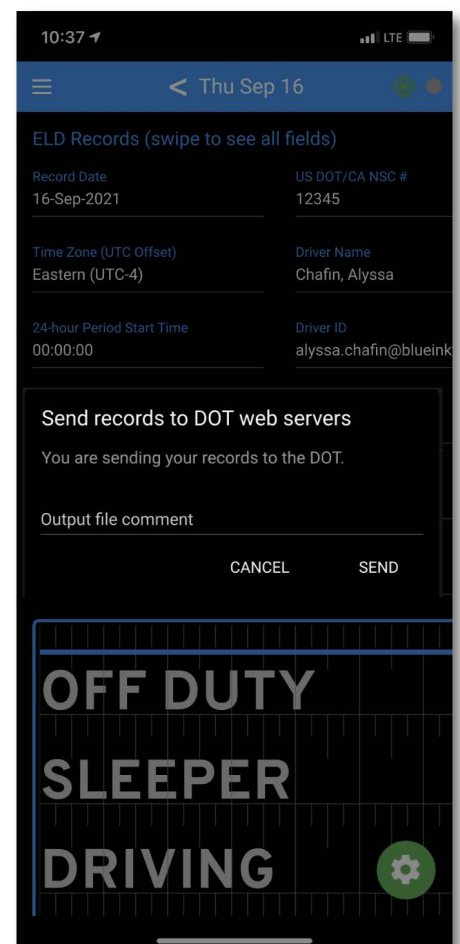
10:37

LTE

< Thu Sep 16

ELD Records (swipe to see all fields)

Record Date
16-Sep-2021

US DOT/CA NSC #
12345

Time Zone (UTC Offset)
Eastern (UTC-4)

Driver Name
Chafin, Alyssa

24-hour Period Start Time
00:00:00

Driver ID
alyssa.chafin@blueink

Send records to DOT web servers

You are sending your records to the DOT.

Output file comment

CANCEL

SEND

OFF DUTY

SLEEPER

DRIVING